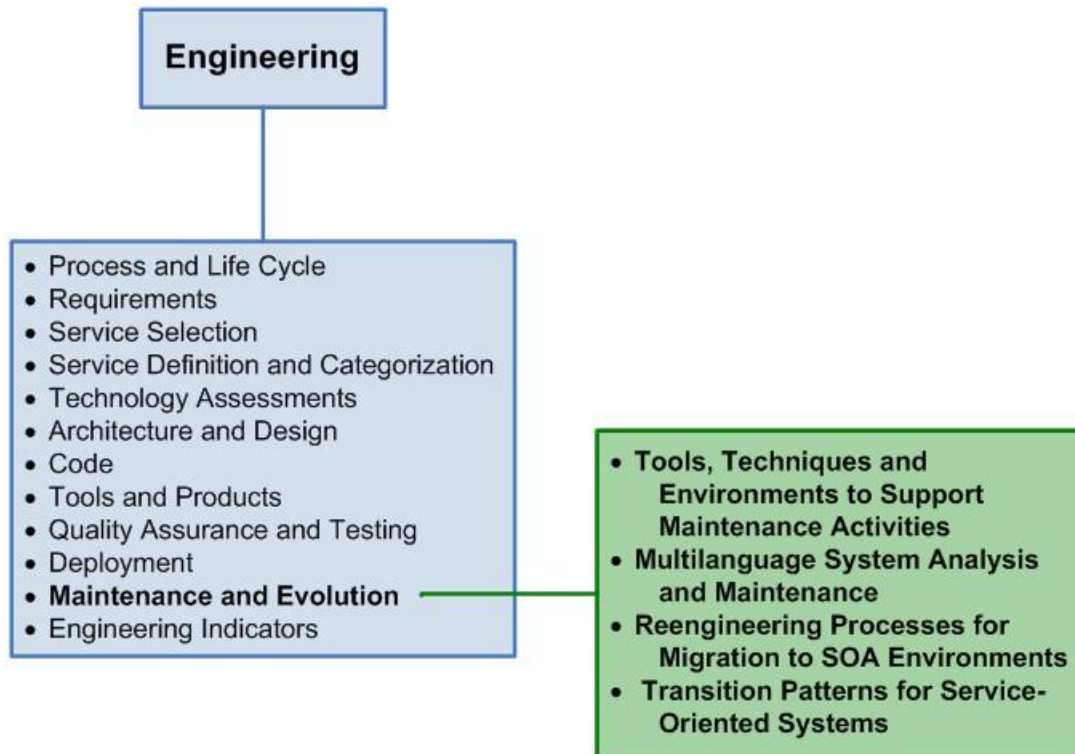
Engineering

- Process and Life Cycle
- Requirements
- Service Selection
- Service Definition and Categorization
- Technology Assessments
- Architecture and Design
- Code
- Tools and Products
- Quality Assurance and Testing
- Deployment
- **Maintenance and Evolution**
- Engineering Indicators

- **Tools, Techniques and Environments to Support Maintenance Activities**
- **Multilanguage System Analysis and Maintenance**
- **Reengineering Processes for Migration to SOA Environments**
- **Transition Patterns for Service-Oriented Systems**